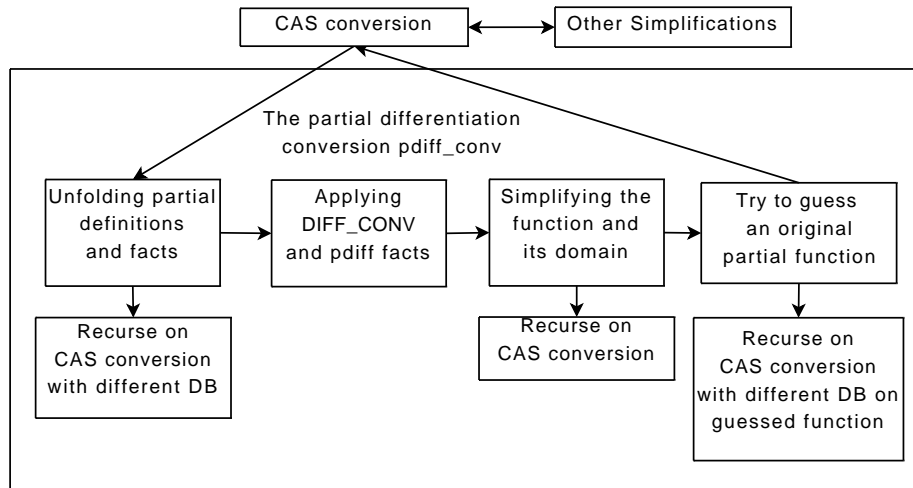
CAS conversion

Other Simplifications

The partial differentiation conversion pdiff_conv

Unfolding partial definitions and facts

Applying DIFF_CONV and pdiff facts

Simplifying the function and its domain

Try to guess an original partial function

Recurse on CAS conversion with different DB

Recurse on CAS conversion

Recurse on CAS conversion with different DB on guessed function